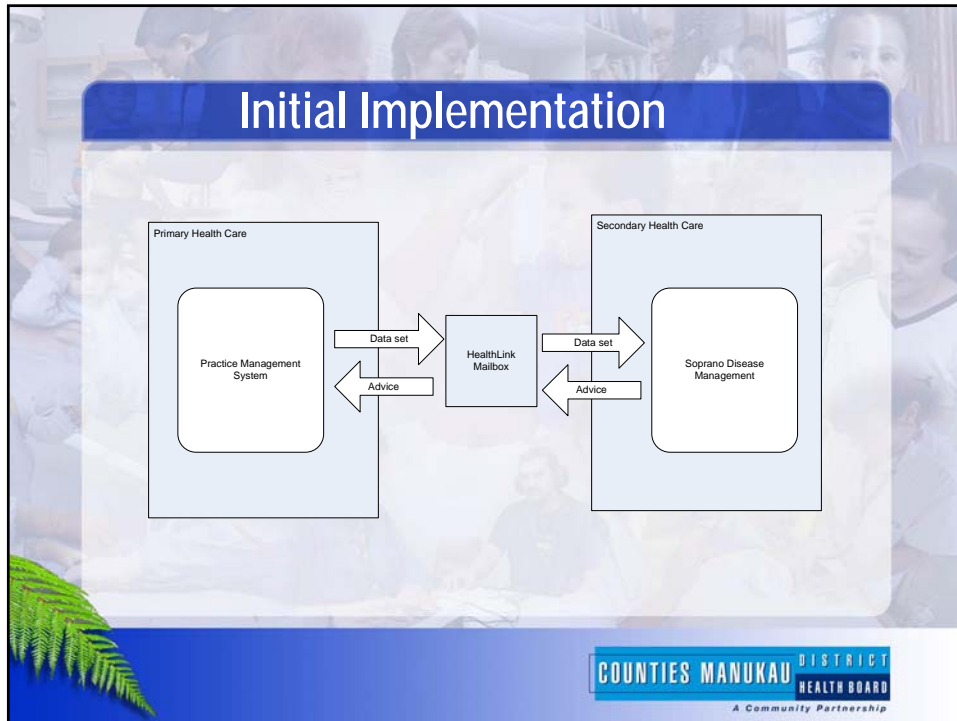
Initial Implementation

Primary Health Care

Practice Management System

Data set

Advice

HealthLink Mailbox

Secondary Health Care

Data set

Advice

Soprano Disease Management

COUNTIES MANUKAU DISTRICT HEALTH BOARD

A Community Partnership